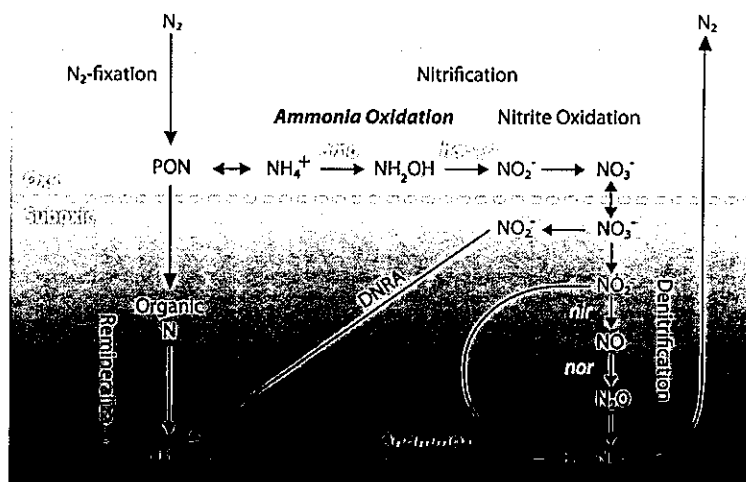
$N_2$

$N_2$-fixation

Nitrification

$N_2$

Ammonia Oxidation

Nitrite Oxidation

PON

$NH_4^+$

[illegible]

$NH_2OH$

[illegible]

$NO_2^-$

$NO_3^-$

Oxic

Suboxic

$NO_2^-$

$NO_3^-$

$NO_2^-$

Organic N

DNRA

nir

NO

nor

$N_2O$

Remineralization

Denitrification

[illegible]

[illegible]